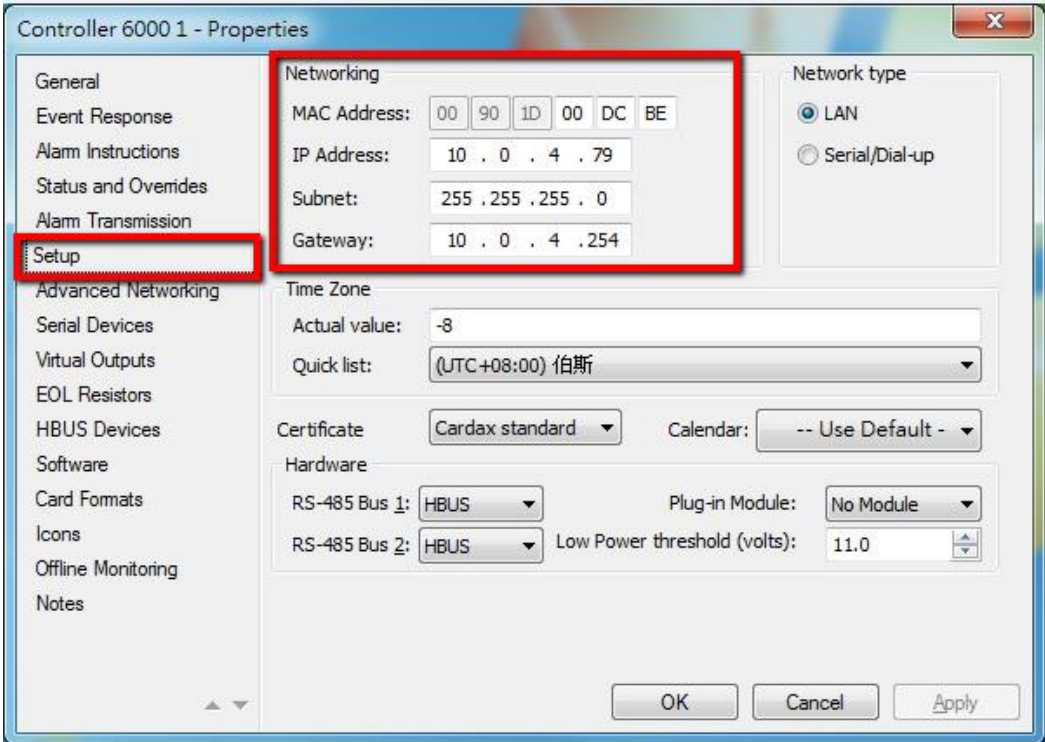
Controller 6000 1 - Properties

General
Event Response
Alarm Instructions
Status and Overrides
Alarm Transmission
Setup
Advanced Networking
Serial Devices
Virtual Outputs
EOL Resistors
HBUS Devices
Software
Card Formats
Icons
Offline Monitoring
Notes

Networking
MAC Address: 00 90 1D 00 DC BE
IP Address: 10 . 0 . 4 . 79
Subnet: 255 . 255 . 255 . 0
Gateway: 10 . 0 . 4 . 254

Network type
LAN
Serial/Dial-up

Time Zone
Actual value: -8
Quick list: (UTC+08:00) 伯斯

Certificate Cardax standard
Calendar: -- Use Default -

Hardware
RS-485 Bus 1: HBUS
Plug-in Module: No Module
RS-485 Bus 2: HBUS
Low Power threshold (volts): 11.0

OK Cancel Apply